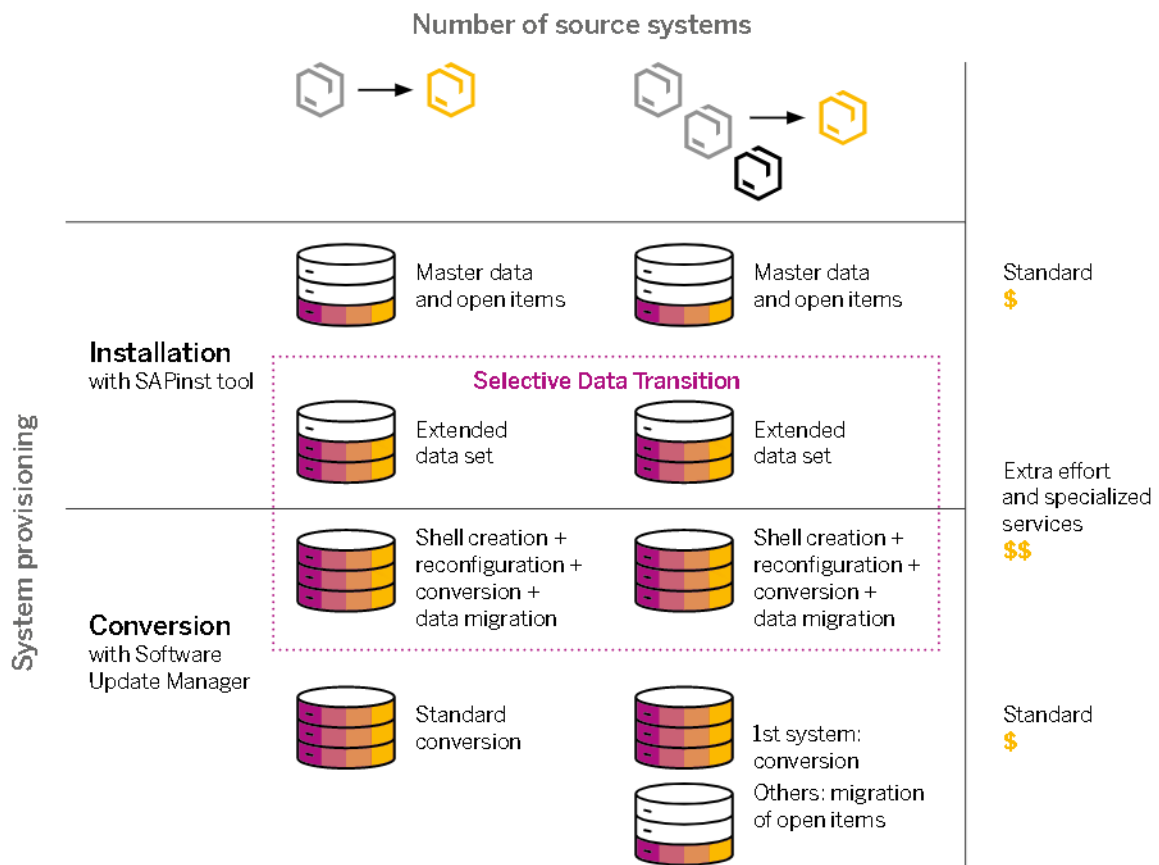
Number of source systems

System provisioning

Installation
with SAPinst tool

Master data and open items

Master data and open items

Standard
$

Selective Data Transition

Extended data set

Extended data set

Extra effort and specialized services
$$

Shell creation + reconfiguration + conversion + data migration

Shell creation + reconfiguration + conversion + data migration

Conversion
with Software Update Manager

Standard conversion

1st system: conversion

Others: migration of open items

Standard
$